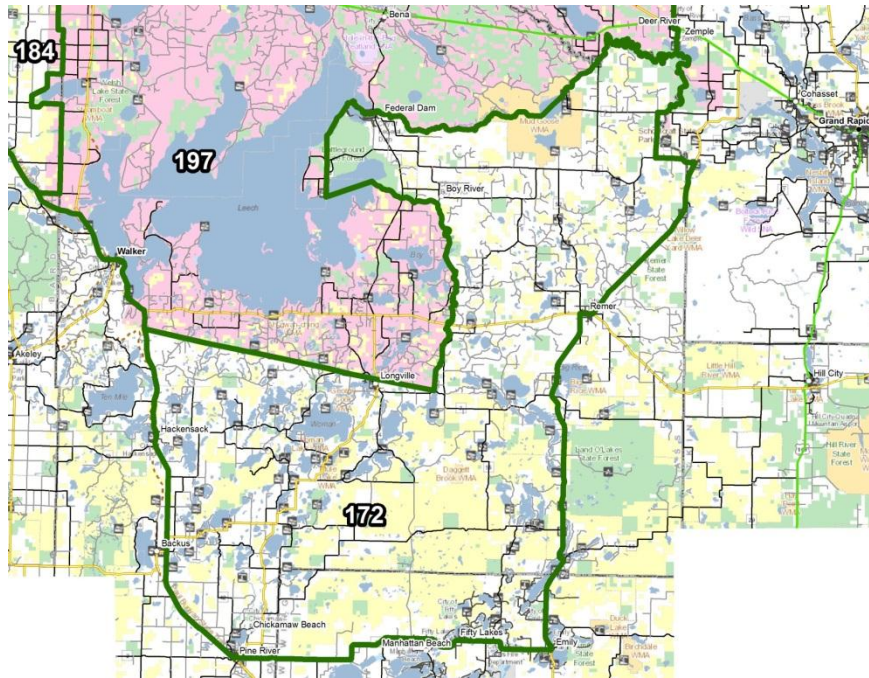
184
197
172
Bena
Deer River
Zemple
Federal Dam
Cohasset
Grand Rapid
Mud Goose WMA
Boy River
Leech
Walker
Remer
Akeley
Longville
Hill City
Ten Mile
Hackensack
Woman
Daggett Brook WMA
Land O'Lakes State Forest
Hill River State Forest
Backus
Chickamaw Beach
Pine River
Manhattan Beach
Fifty Lakes
Emily
Crow Wing State Forest